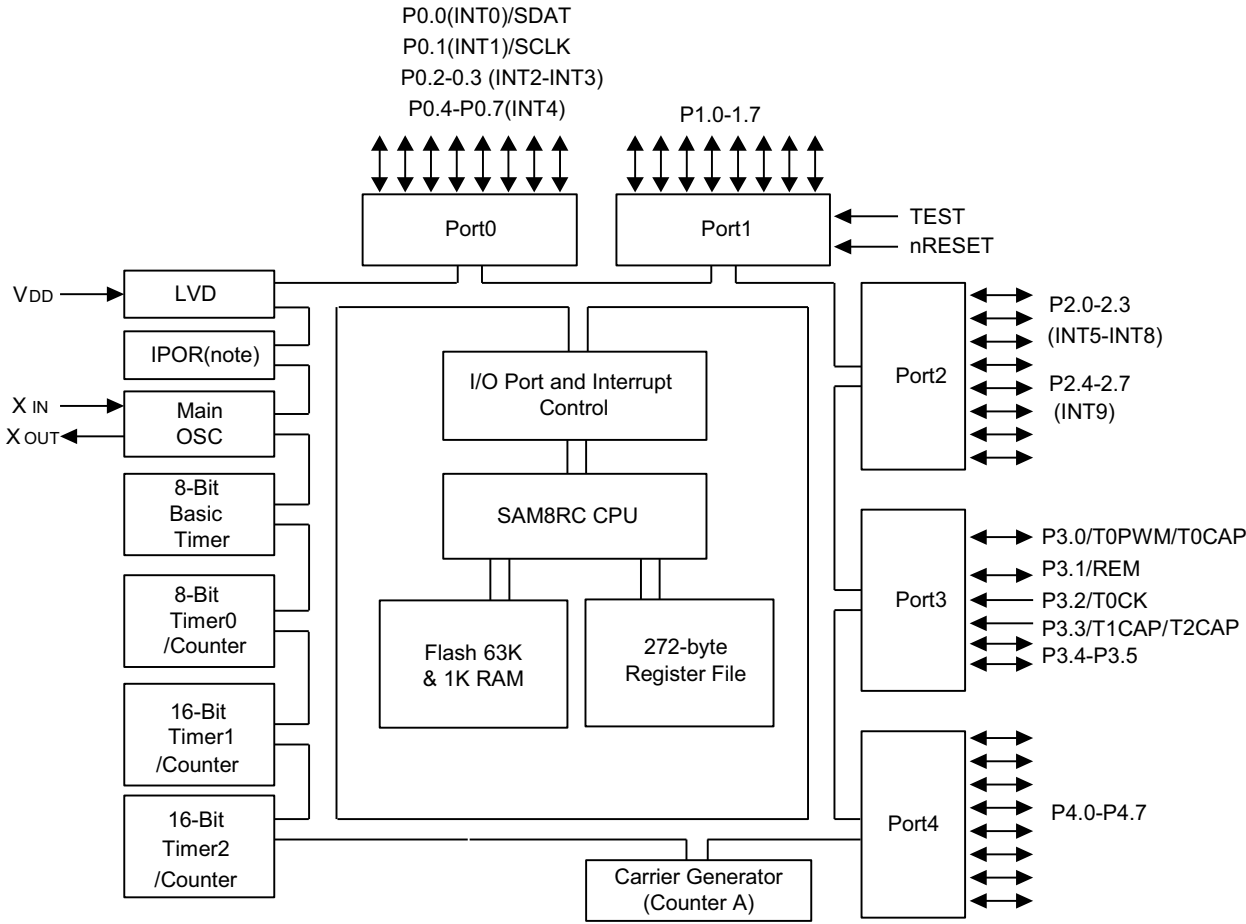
P0.0(INT0)/SDAT
P0.1(INT1)/SCLK
P0.2-0.3 (INT2-INT3)
P0.4-P0.7(INT4)

P1.0-1.7

Port0

Port1

TEST
nRESET

$V_{DD}$

LVD

IPOR(note)

$X_{IN}$
$X_{OUT}$

Main OSC

8-Bit Basic Timer

8-Bit Timer0 /Counter

16-Bit Timer1 /Counter

16-Bit Timer2 /Counter

I/O Port and Interrupt Control

SAM8RC CPU

Flash 63K & 1K RAM

272-byte Register File

Carrier Generator (Counter A)

Port2

P2.0-2.3 (INT5-INT8)
P2.4-2.7 (INT9)

Port3

P3.0/T0PWM/T0CAP
P3.1/REM
P3.2/T0CK
P3.3/T1CAP/T2CAP
P3.4-P3.5

Port4

P4.0-P4.7